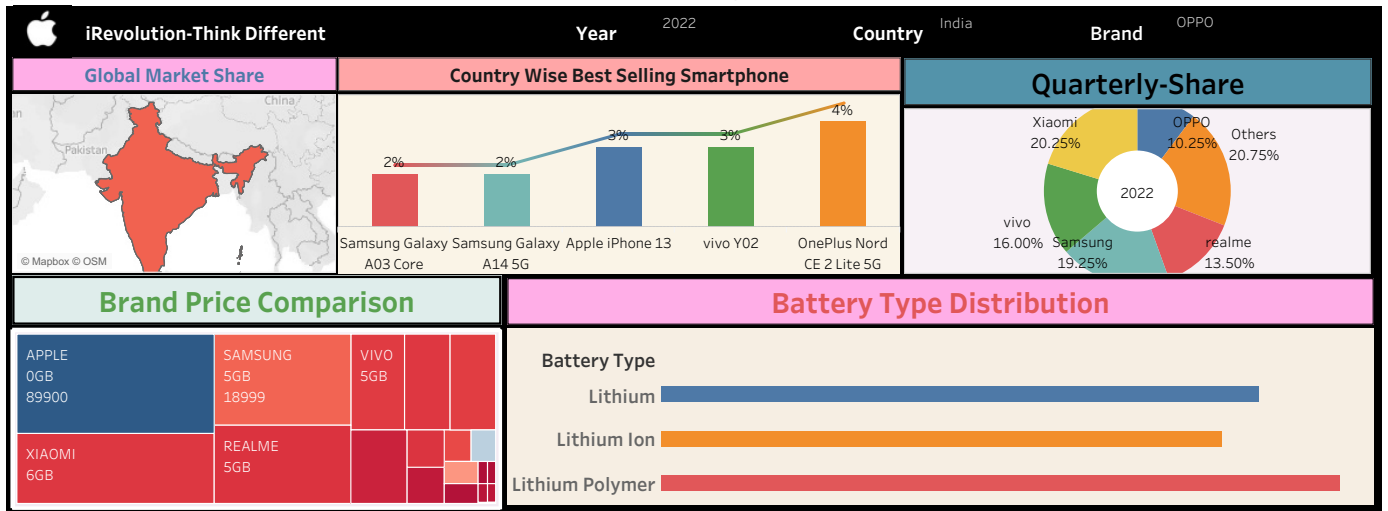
iRevolution-Think Different

Year 2022

Country India

Brand OPPO

Global Market Share

China
Pakistan
© Mapbox © OSM

Country Wise Best Selling Smartphone

2%
2%
3%
3%
4%

Samsung Galaxy A03 Core
Samsung Galaxy A14 5G
Apple iPhone 13
vivo Y02
OnePlus Nord CE 2 Lite 5G

Quarterly-Share

Xiaomi 20.25%
OPPO 10.25%
Others 20.75%
2022
vivo 16.00%
Samsung 19.25%
realme 13.50%

Brand Price Comparison

APPLE
0GB
89900

SAMSUNG
5GB
18999

VIVO
5GB

XIAOMI
6GB

REALME
5GB

Battery Type Distribution

Battery Type
Lithium
Lithium Ion
Lithium Polymer